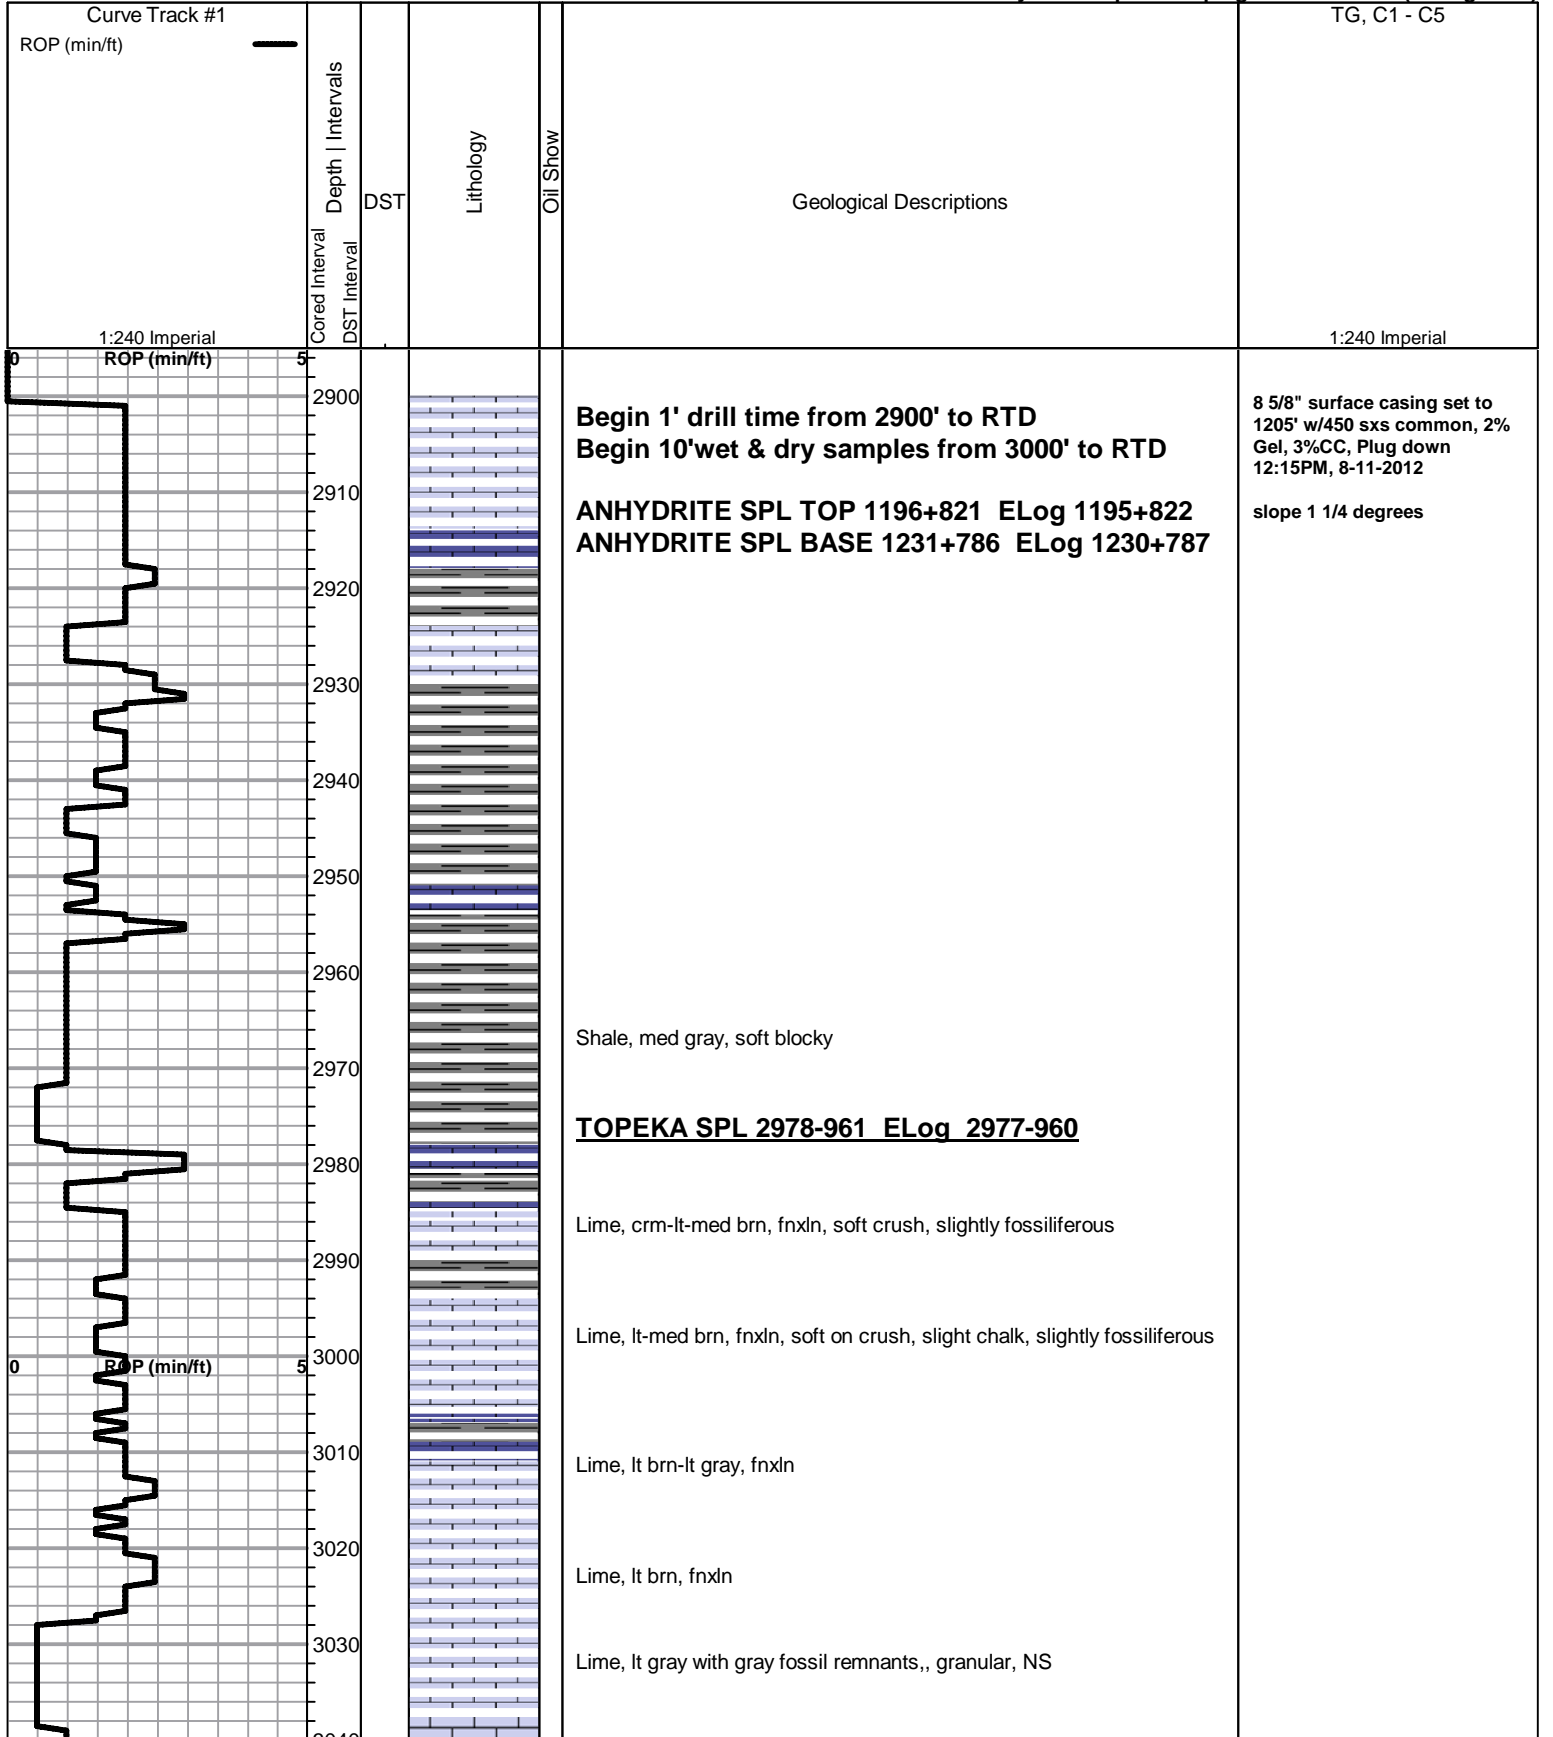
Curve Track #1
ROP (min/ft)
1:240 Imperial

Cored Interval
DST Interval
Depth | Intervals

DST

Lithology

Oil Show

Geological Descriptions

TG, C1 - C5
1:240 Imperial

0 ROP (min/ft) 5

2900
2910
2920
2930
2940
2950
2960
2970
2980
2990
3000
3010
3020
3030

0 ROP (min/ft) 5

Begin 1' drill time from 2900' to RTD
Begin 10'wet & dry samples from 3000' to RTD

ANHYDRITE SPL TOP 1196+821 ELog 1195+822
ANHYDRITE SPL BASE 1231+786 ELog 1230+787

Shale, med gray, soft blocky

TOPEKA SPL 2978-961 ELog 2977-960

Lime, crm-lt-med brn, fnxln, soft crush, slightly fossiliferous

Lime, lt-med brn, fnxln, soft on crush, slight chalk, slightly fossiliferous

Lime, lt brn-lt gray, fnxln

Lime, lt brn, fnxln

Lime, lt gray with gray fossil remnants,, granular, NS

8 5/8" surface casing set to 1205' w/450 sxs common, 2% Gel, 3%CC, Plug down 12:15PM, 8-11-2012

slope 1 1/4 degrees